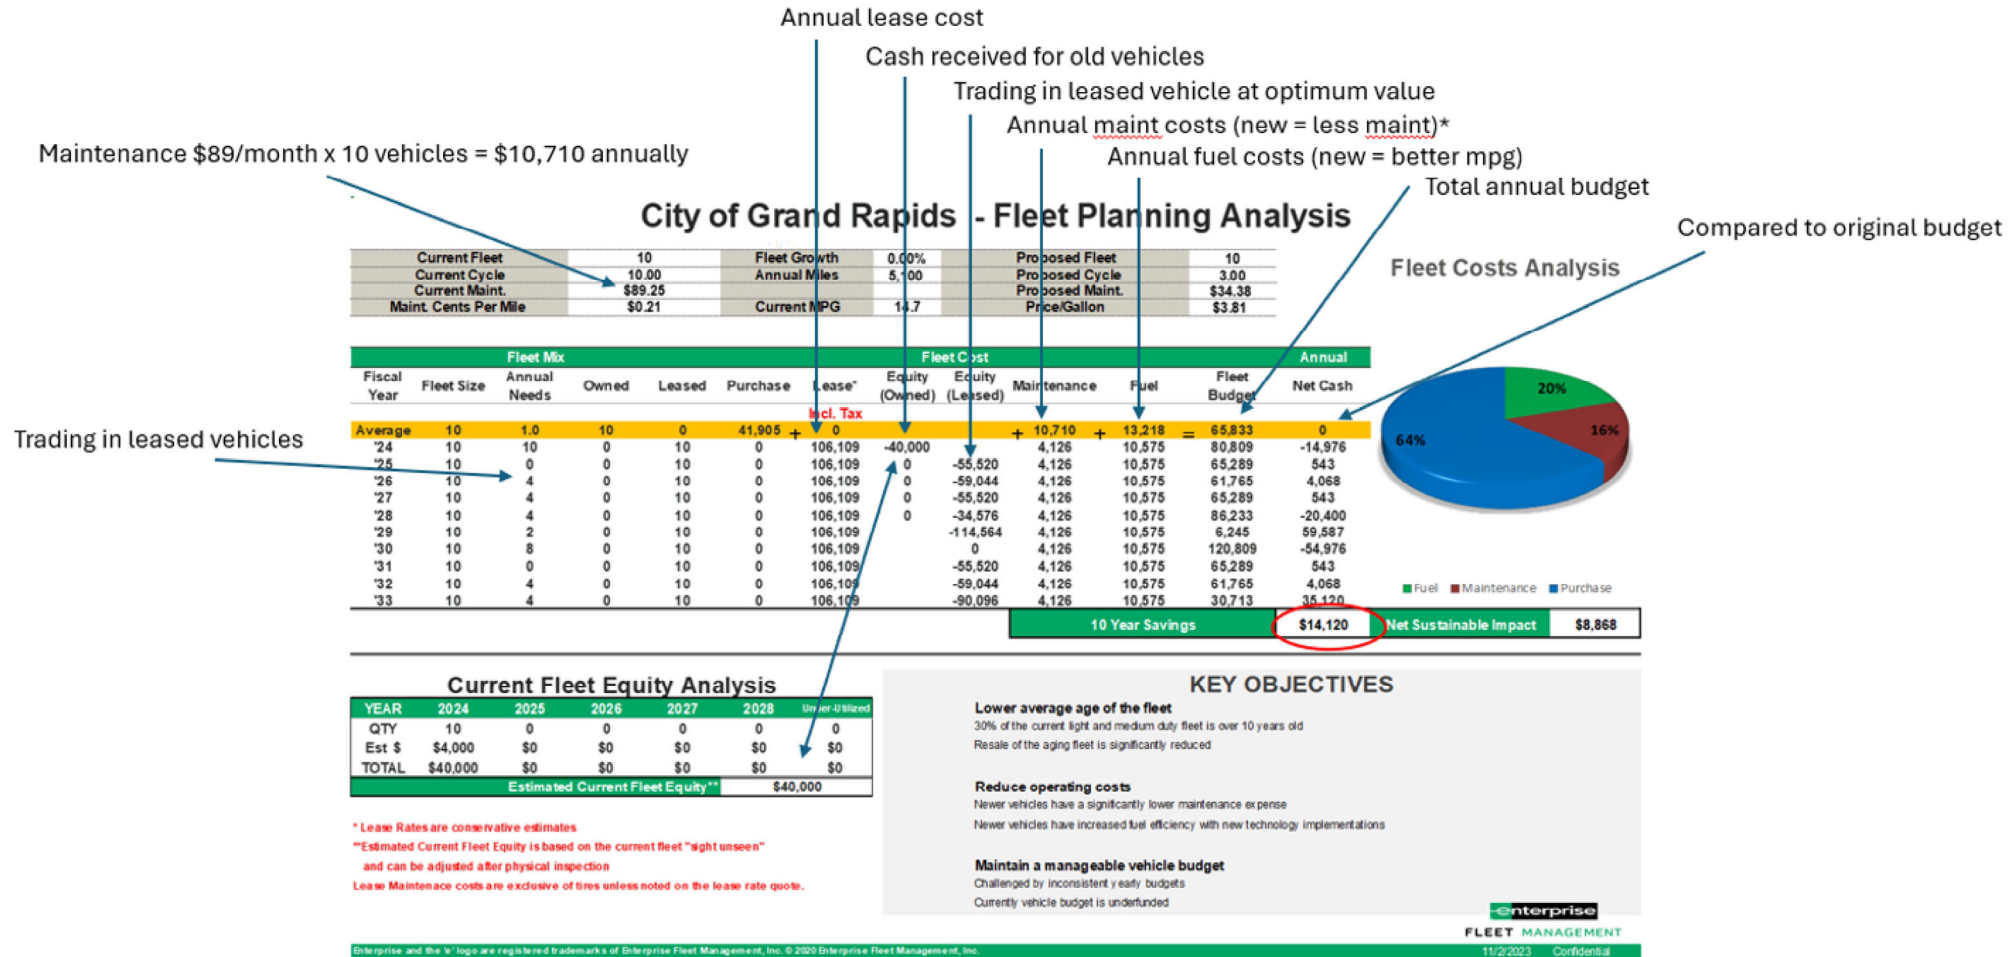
Annual lease cost

Cash received for old vehicles

Trading in leased vehicle at optimum value

Annual maint costs (new = less maint)*

Annual fuel costs (new = better mpg)

Maintenance $89/month x 10 vehicles = $10,710 annually

Total annual budget

Compared to original budget

City of Grand Rapids - Fleet Planning Analysis

| Current Fleet | 10 | Fleet Growth | 0.00% | Proposed Fleet | 10 |
|---|---|---|---|---|---|
| Current Cycle | 10.00 | Annual Miles | 5,100 | Proposed Cycle | 3.00 |
| Current Maint. | $89.25 | | | Proposed Maint. | $34.38 |
| Maint. Cents Per Mile | $0.21 | Current MPG | 14.7 | Price/Gallon | $3.81 |

Fleet Costs Analysis

Fleet Mix | Fleet Cost | Annual

| Fiscal Year | Fleet Size | Annual Needs | Owned | Leased | Purchase | Lease* Incl. Tax | Equity (Owned) | Equity (Leased) | Maintenance | Fuel | Fleet Budget | Net Cash |
|---|---|---|---|---|---|---|---|---|---|---|---|---|
| Average | 10 | 1.0 | 10 | 0 | 41,905 + | 0 | | | + 10,710 | + 13,218 | = 65,833 | 0 |
| '24 | 10 | 10 | 0 | 10 | 0 | 106,109 | -40,000 | | 4,126 | 10,575 | 80,809 | -14,976 |
| '25 | 10 | 0 | 0 | 10 | 0 | 106,109 | 0 | -55,520 | 4,126 | 10,575 | 65,289 | 543 |
| '26 | 10 | 4 | 0 | 10 | 0 | 106,109 | 0 | -59,044 | 4,126 | 10,575 | 61,765 | 4,068 |
| '27 | 10 | 4 | 0 | 10 | 0 | 106,109 | 0 | -55,520 | 4,126 | 10,575 | 65,289 | 543 |
| '28 | 10 | 4 | 0 | 10 | 0 | 106,109 | 0 | -34,576 | 4,126 | 10,575 | 86,233 | -20,400 |
| '29 | 10 | 2 | 0 | 10 | 0 | 106,109 | | -114,564 | 4,126 | 10,575 | 6,245 | 59,587 |
| '30 | 10 | 8 | 0 | 10 | 0 | 106,109 | | 0 | 4,126 | 10,575 | 120,809 | -54,976 |
| '31 | 10 | 0 | 0 | 10 | 0 | 106,109 | | -55,520 | 4,126 | 10,575 | 65,289 | 543 |
| '32 | 10 | 4 | 0 | 10 | 0 | 106,109 | | -59,044 | 4,126 | 10,575 | 61,765 | 4,068 |
| '33 | 10 | 4 | 0 | 10 | 0 | 106,109 | | -90,096 | 4,126 | 10,575 | 30,713 | 35,120 |

Trading in leased vehicles

20% 16% 64%

Fuel Maintenance Purchase

10 Year Savings $14,120 Net Sustainable Impact $8,868

Current Fleet Equity Analysis

| YEAR | 2024 | 2025 | 2026 | 2027 | 2028 | Under-Utilized |
|---|---|---|---|---|---|---|
| QTY | 10 | 0 | 0 | 0 | 0 | 0 |
| Est $ | $4,000 | $0 | $0 | $0 | $0 | $0 |
| TOTAL | $40,000 | $0 | $0 | $0 | $0 | $0 |

Estimated Current Fleet Equity** $40,000

* Lease Rates are conservative estimates
**Estimated Current Fleet Equity is based on the current fleet "sight unseen" and can be adjusted after physical inspection
Lease Maintenace costs are exclusive of tires unless noted on the lease rate quote.

KEY OBJECTIVES

Lower average age of the fleet
30% of the current light and medium duty fleet is over 10 years old
Resale of the aging fleet is significantly reduced

Reduce operating costs
Newer vehicles have a significantly lower maintenance expense
Newer vehicles have increased fuel efficiency with new technology implementations

Maintain a manageable vehicle budget
Challenged by inconsistent yearly budgets
Currently vehicle budget is underfunded

enterprise FLEET MANAGEMENT

Enterprise and the "e" logo are registered trademarks of Enterprise Fleet Management, Inc. © 2020 Enterprise Fleet Management, Inc. 11/2/2023 Confidential